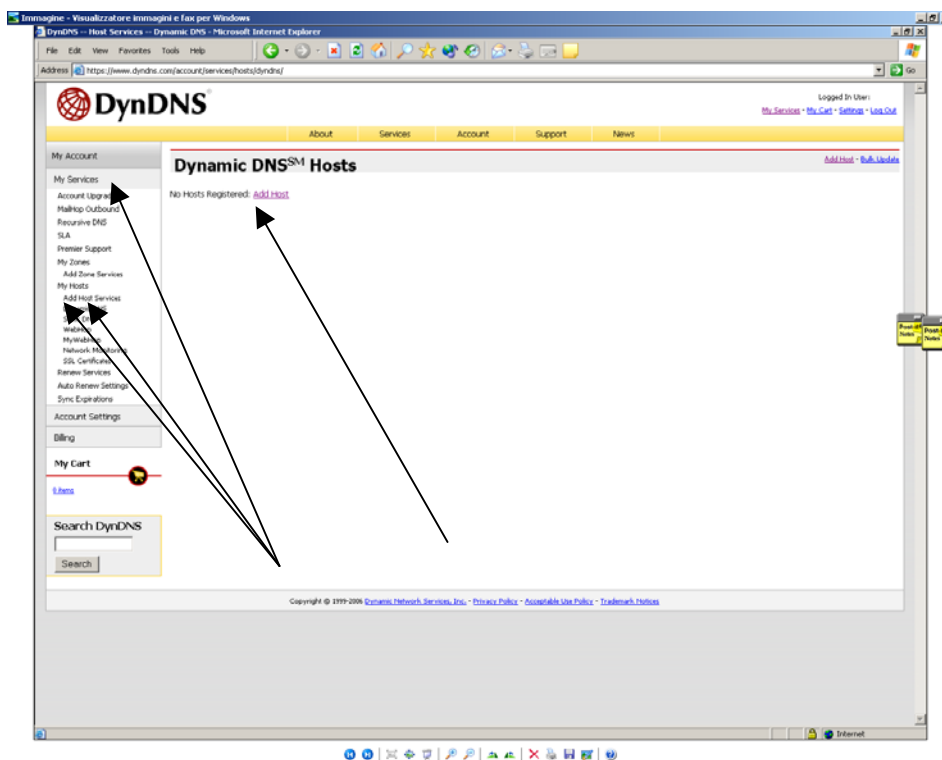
Immagine - Visualizzatore immagini e fax per Windows
DynDNS -- Host Services -- Dynamic DNS - Microsoft Internet Explorer
File Edit View Favorites Tools Help
Address https://www.dyndns.com/account/services/hosts/dyndns/
Go

DynDNS

Logged In User:
My Services - My Cart - Settings - Log Out

About Services Account Support News

My Account
My Services
Account Upgrad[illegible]
MailHop Outbound
Recursive DNS
SLA
Premier Support
My Zones
Add Zone Services
My Hosts
Add Host Services
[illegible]
WebH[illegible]
MyWebH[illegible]
Network Mo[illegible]
SSL Certificat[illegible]
Renew Services
Auto Renew Settings
Sync Expirations
Account Settings
Billing
My Cart
0 items

Search DynDNS
Search

Dynamic DNS$^{SM}$ Hosts
Add Host - Bulk Update

No Hosts Registered: Add Host

Post-it Notes
Post-i Notes

Copyright © 1998-2006 Dynamic Network Services, Inc. - Privacy Policy - Acceptable Use Policy - Trademark Notices

Internet